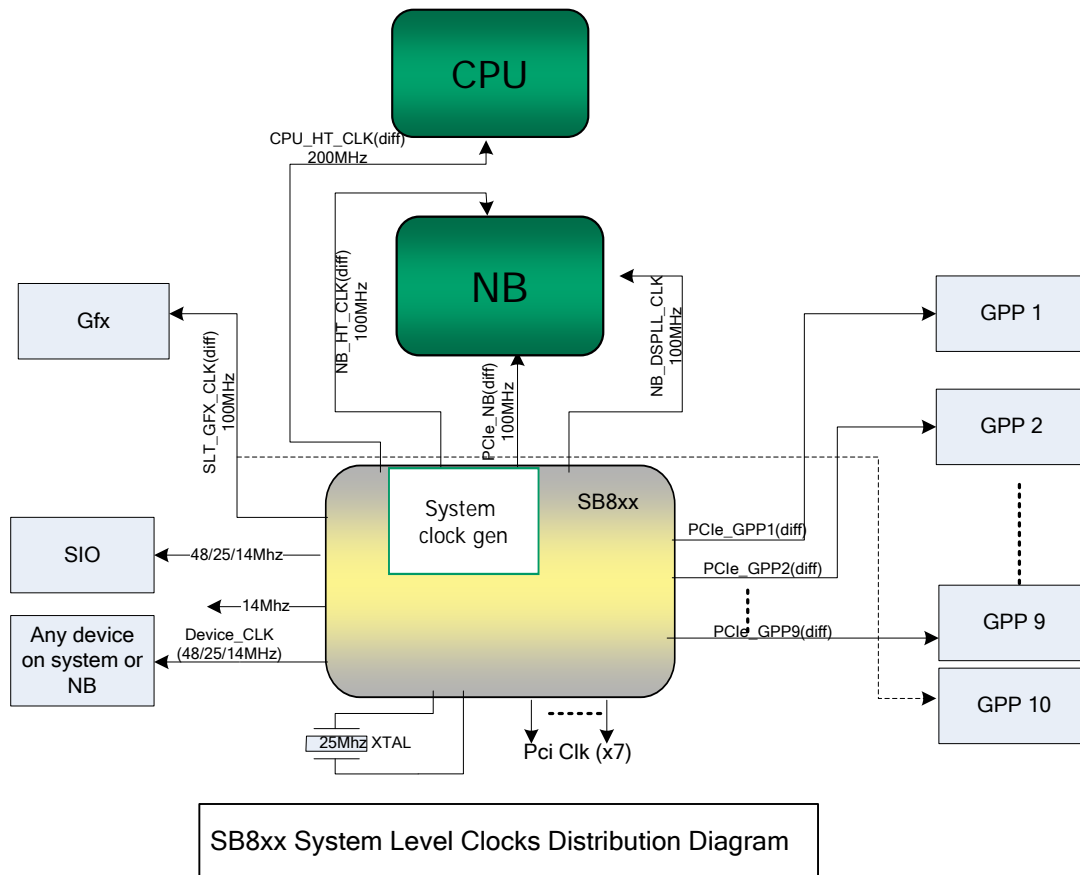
CPU

CPU_HT_CLK(diff)
200MHz

NB

NB_HT_CLK(diff)
100MHz

NB_DSPLL_CLK
100MHz

PCIe_NB(diff)
100MHz

Gfx

SLT_GFX_CLK(diff)
100MHz

GPP 1

GPP 2

System clock gen

SB8xx

PCIe_GPP1(diff)

PCIe_GPP2(diff)

SIO

48/25/14Mhz

14Mhz

Any device on system or NB

Device_CLK
(48/25/14MHz)

GPP 9

PCIe_GPP9(diff)

GPP 10

25Mhz XTAL

Pci Clk (x7)

SB8xx System Level Clocks Distribution Diagram